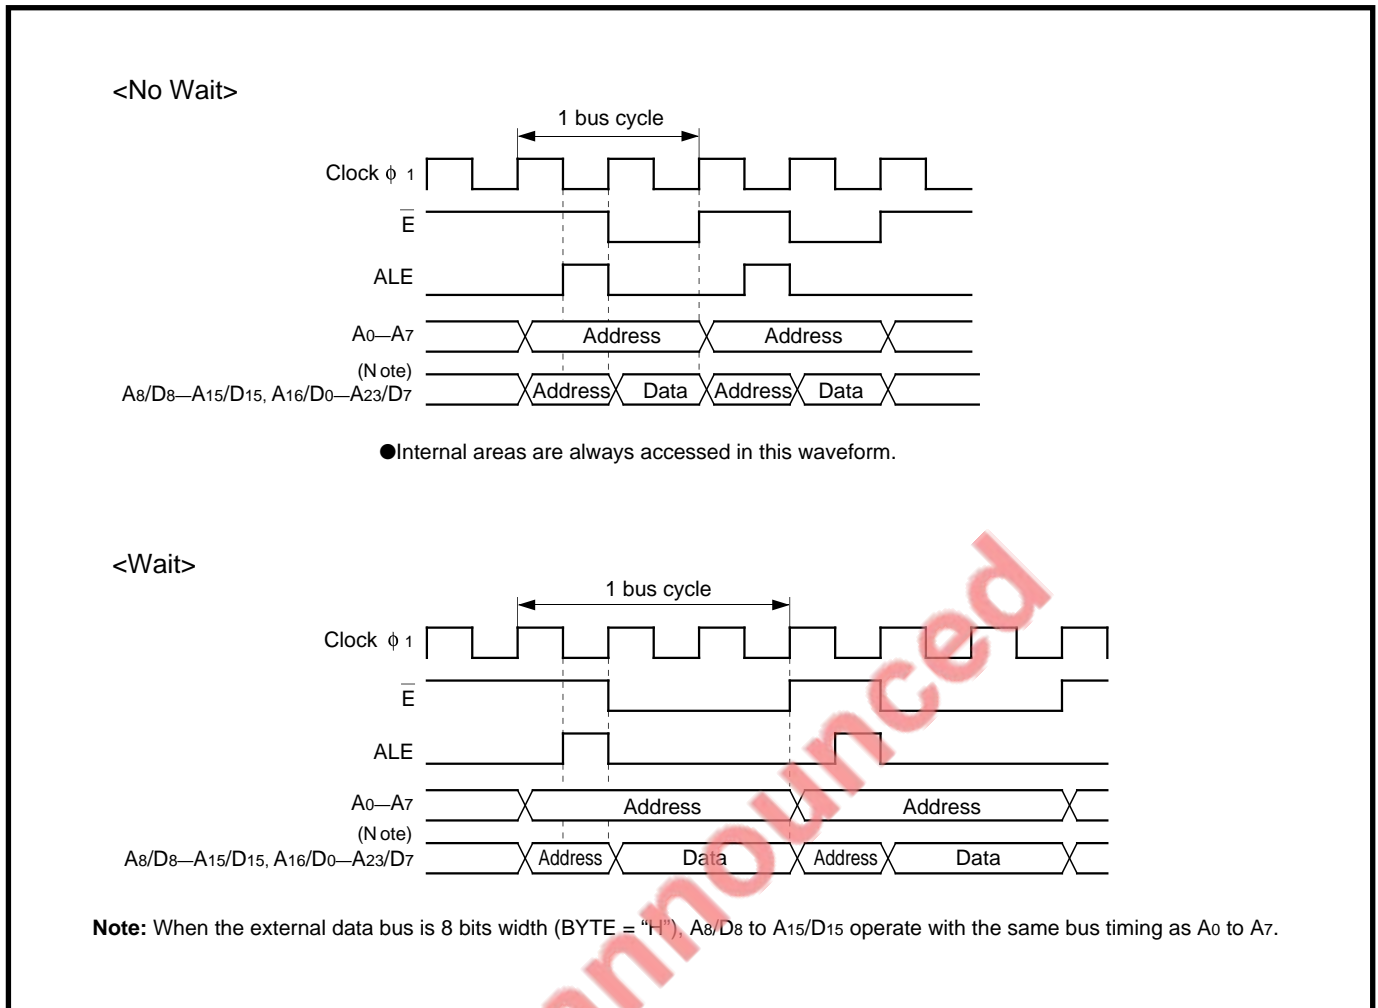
<No Wait>

1 bus cycle

Clock $\phi$ 1

$\overline{E}$

ALE

$A_0$—$A_7$

Address

Address

(Note)

$A_8/D_8$—$A_{15}/D_{15}$, $A_{16}/D_0$—$A_{23}/D_7$

Address

Data

Address

Data

●Internal areas are always accessed in this waveform.

<Wait>

1 bus cycle

Clock $\phi$ 1

$\overline{E}$

ALE

$A_0$—$A_7$

Address

Address

(Note)

$A_8/D_8$—$A_{15}/D_{15}$, $A_{16}/D_0$—$A_{23}/D_7$

Address

Data

Address

Data

**Note:** When the external data bus is 8 bits width (BYTE = "H"), $A_8/D_8$ to $A_{15}/D_{15}$ operate with the same bus timing as $A_0$ to $A_7$.

announced